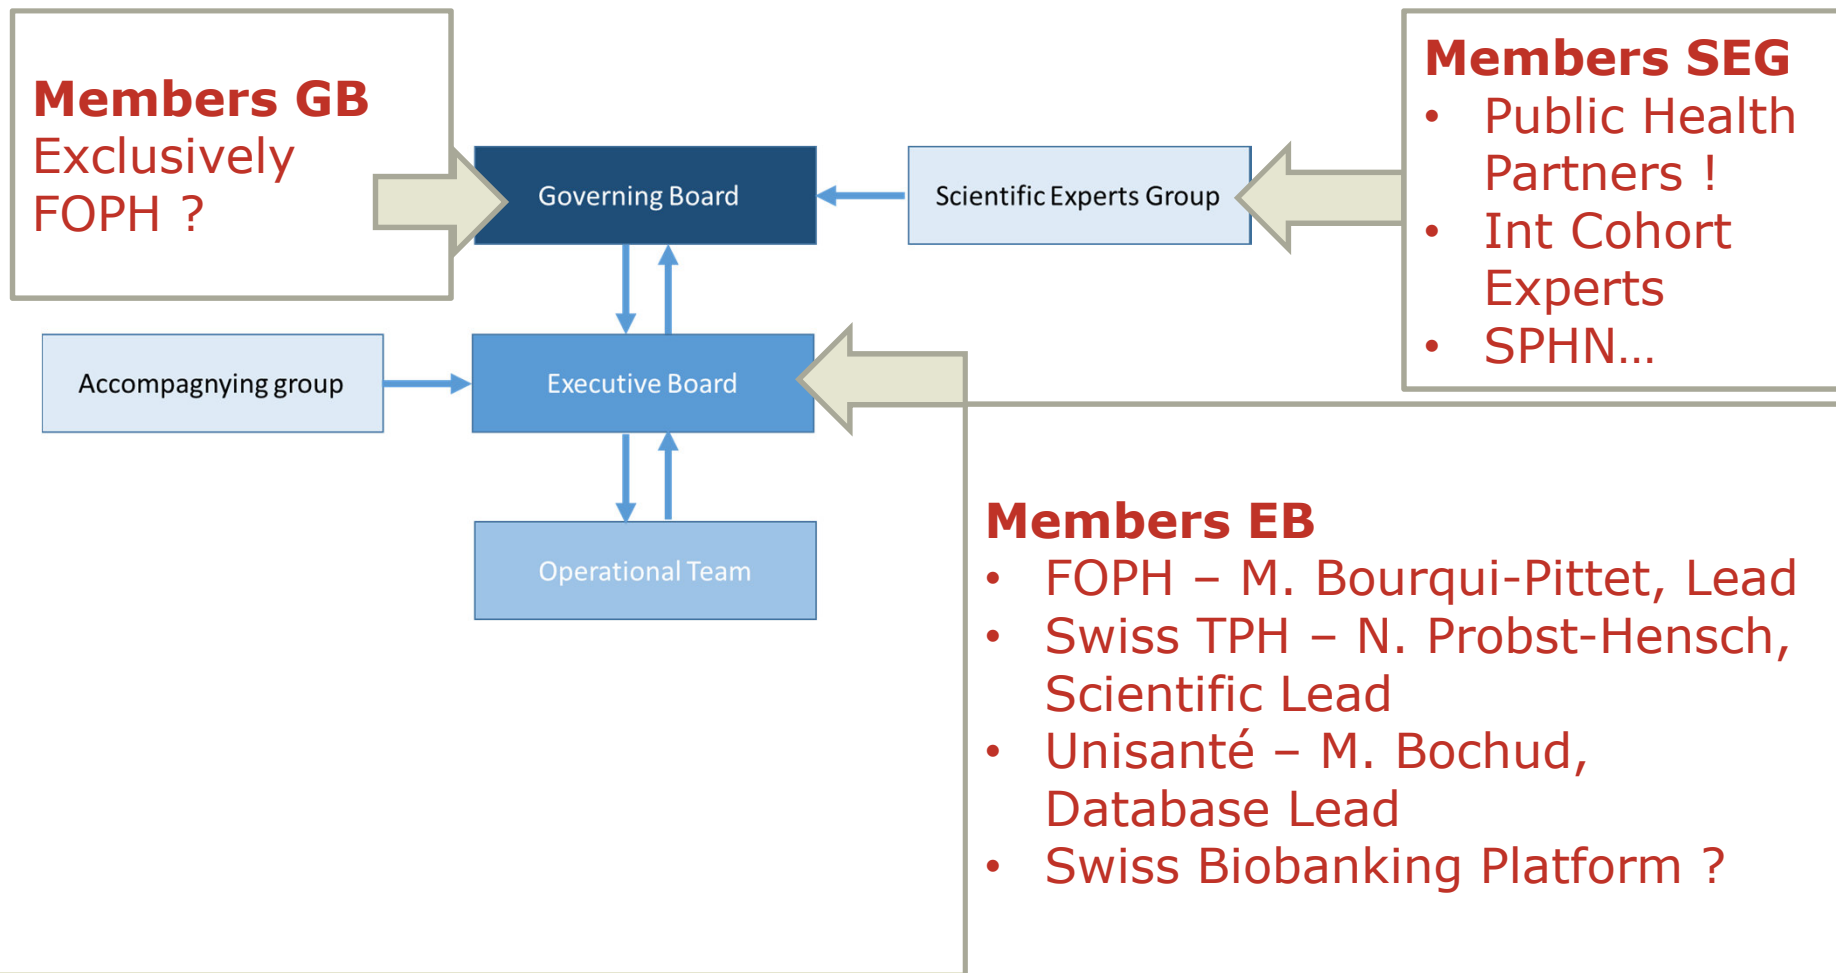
Members GB
Exclusively FOPH ?

Governing Board

Scientific Experts Group

Members SEG
- Public Health Partners !
- Int Cohort Experts
- SPHN…

Accompagnying group

Executive Board

Operational Team

Members EB
- FOPH – M. Bourqui-Pittet, Lead
- Swiss TPH – N. Probst-Hensch, Scientific Lead
- Unisanté – M. Bochud, Database Lead
- Swiss Biobanking Platform ?